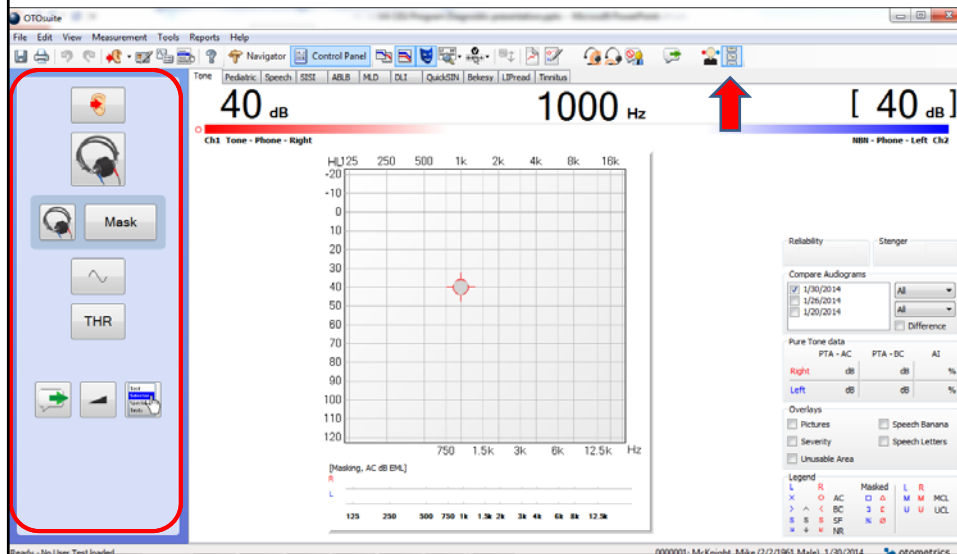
OTOsuite

HA CEU Program Diagnostic presentation.pptx - Microsoft PowerPoint

File Edit View Measurement Tools Reports Help

Navigator Control Panel

Tone | Pediatric | Speech | SISI | ABLB | MLD | DLI | QuickSIN | Bekesy | LIPread | Tinnitus

40 dB

1000 Hz

[ 40 dB ]

Ch1 Tone - Phone - Right

NBN - Phone - Left Ch2

Mask

THR

Test Selection Special Tests

| HL | 125 | 250 | 500 | 1k | 2k | 4k | 8k | 16k |
|---|---|---|---|---|---|---|---|---|

-20
-10
0
10
20
30
40
50
60
70
80
90
100
110
120

750 1.5k 3k 6k 12.5k Hz

[Masking, AC dB EML]

R

L

125 250 500 750 1k 1.5k 2k 3k 4k 6k 8k 12.5k

Reliability

Stenger

Compare Audiograms

1/30/2014
1/26/2014
1/20/2014

All

All

Difference

Pure Tone data

| | PTA - AC | PTA - BC | AI |
|---|---|---|---|
| Right | dB | dB | % |
| Left | dB | dB | % |

Overlays

Pictures
Speech Banana
Severity
Speech Letters
Unusable Area

Legend

L R Masked L R
AC M M MCL
BC U U UCL
SF
NR

Ready - No User Test loaded

0000001 - McKnight, Mike (2/2/1961 Male), 1/30/2014

otometrics